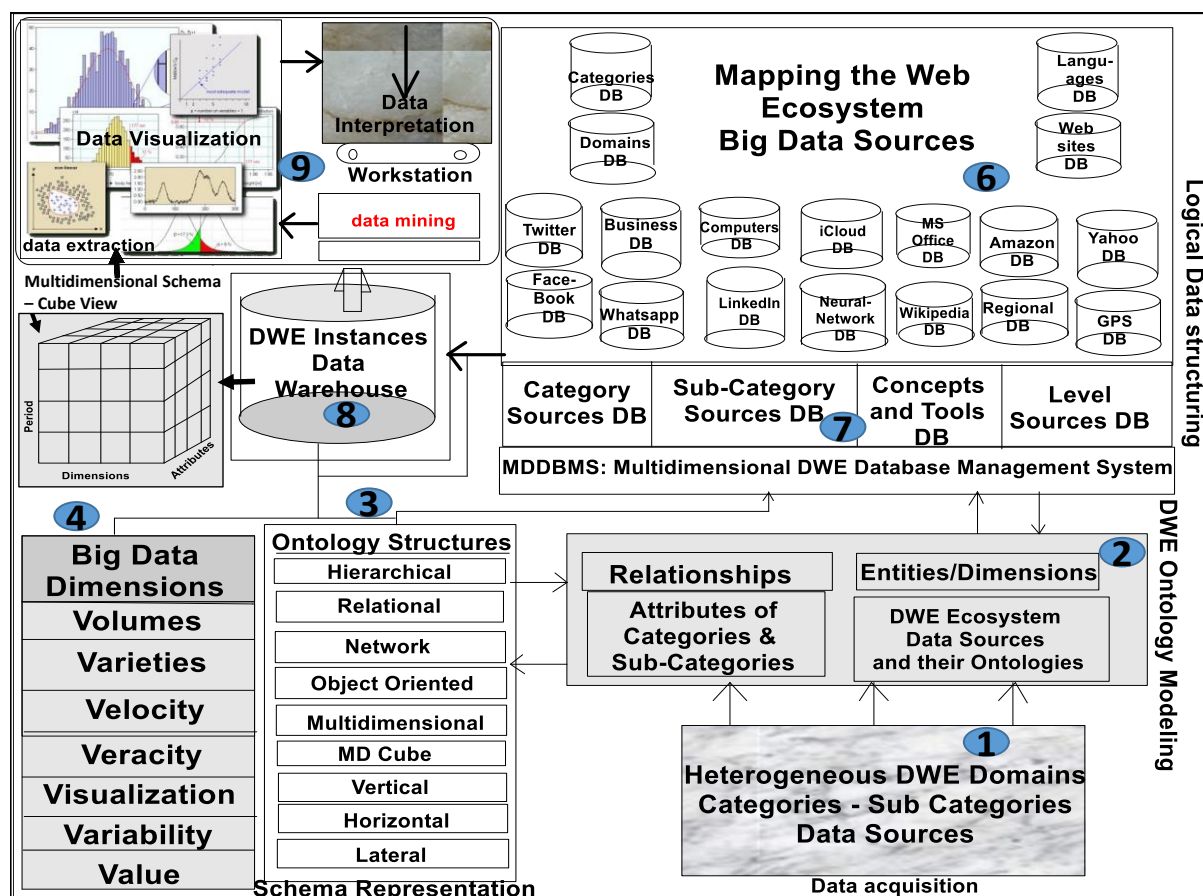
Data Visualization

Data Interpretation

9

Workstation

data mining

data extraction

Multidimensional Schema – Cube View

Period

Dimensions

Attributes

Mapping the Web Ecosystem Big Data Sources

Categories DB

Domains DB

Langu-ages DB

Web sites DB

6

Twitter DB

Business DB

Computers DB

iCloud DB

MS Office DB

Amazon DB

Yahoo DB

Face-Book DB

Whatsapp DB

LinkedIn DB

Neural-Network DB

Wikipedia DB

Regional DB

GPS DB

DWE Instances Data Warehouse

8

Category Sources DB

Sub-Category Sources DB

7

Concepts and Tools DB

Level Sources DB

MDDBMS: Multidimensional DWE Database Management System

Logical Data structuring

4

3

Big Data Dimensions

Volumes

Varieties

Velocity

Veracity

Visualization

Variability

Value

Ontology Structures

Hierarchical

Relational

Network

Object Oriented

Multidimensional

MD Cube

Vertical

Horizontal

Lateral

Schema Representation

2

Relationships

Entities/Dimensions

Attributes of Categories & Sub-Categories

DWE Ecosystem Data Sources and their Ontologies

DWE Ontology Modeling

1

Heterogeneous DWE Domains Categories - Sub Categories Data Sources

Data acquisition